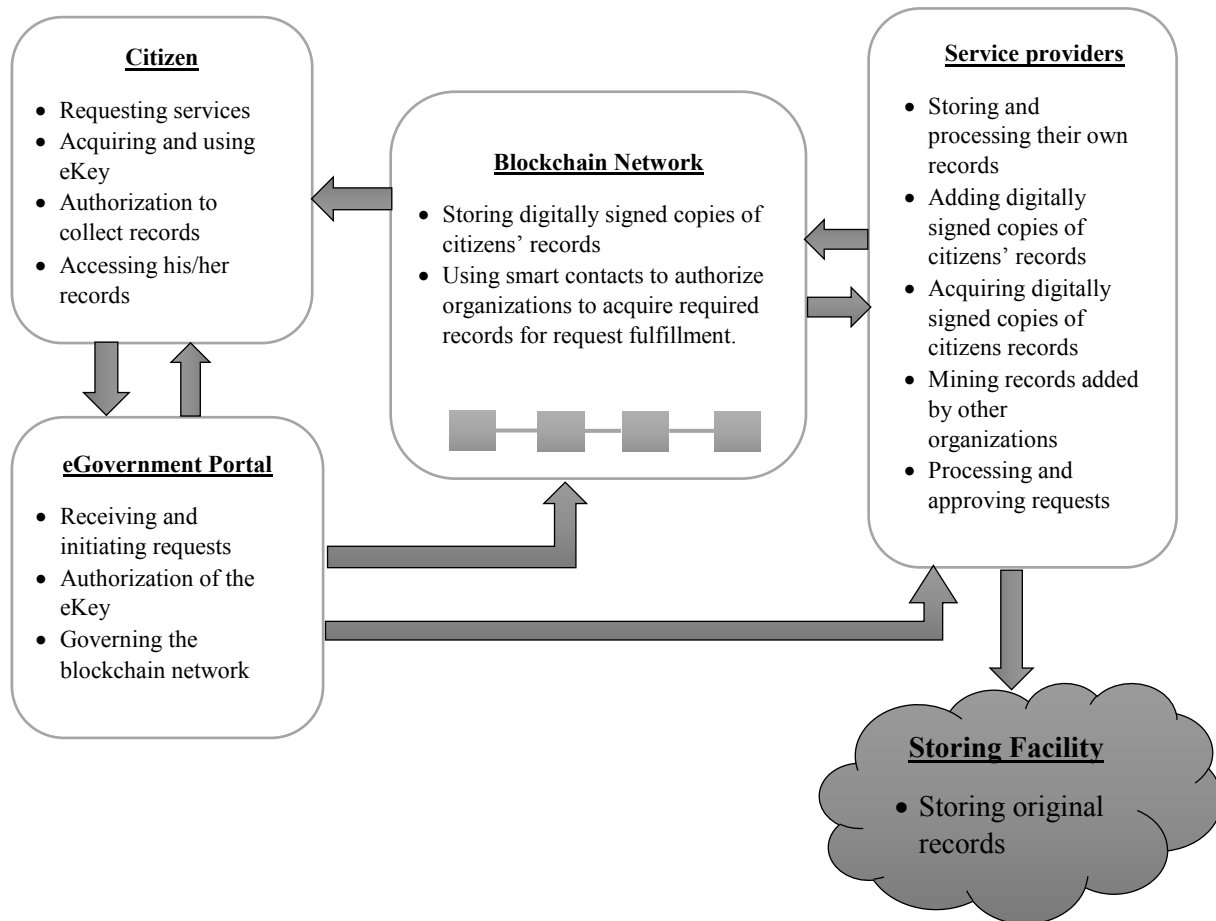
Citizen

- Requesting services
- Acquiring and using eKey
- Authorization to collect records
- Accessing his/her records

Blockchain Network

- Storing digitally signed copies of citizens' records
- Using smart contacts to authorize organizations to acquire required records for request fulfillment.

Service providers

- Storing and processing their own records
- Adding digitally signed copies of citizens' records
- Acquiring digitally signed copies of citizens records
- Mining records added by other organizations
- Processing and approving requests

eGovernment Portal

- Receiving and initiating requests
- Authorization of the eKey
- Governing the blockchain network

Storing Facility

- Storing original records